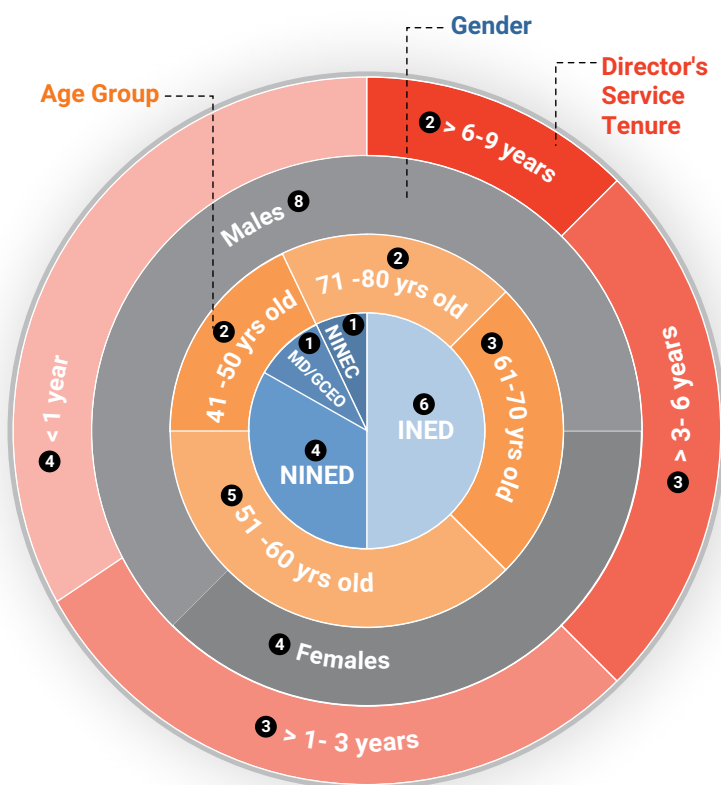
Gender

Age Group

Director's Service Tenure

2 > 6-9 years

Males 8

2 71 -80 yrs old

2 41 -50 yrs old

1 NINEC

1 MD/GCEO

3 61-70 yrs old

6 INED

4 NINED

5 51 -60 yrs old

4 < 1 year

> 3- 6 years 3

4 Females

3 > 1- 3 years